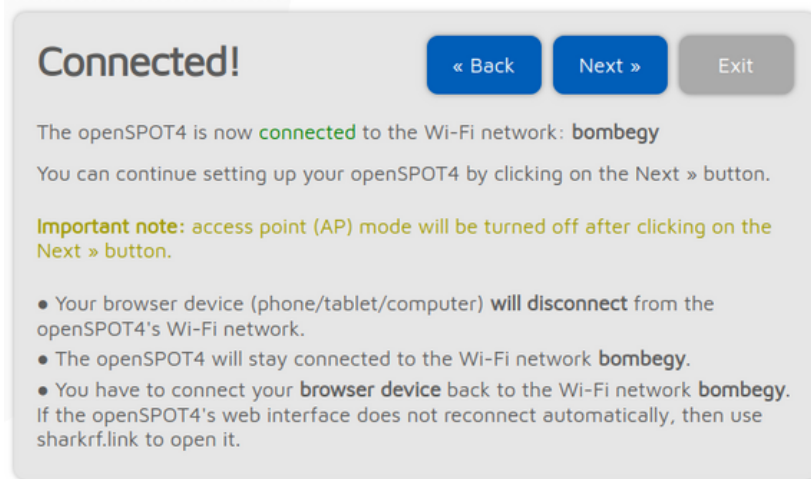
Connected!

« Back

Next »

Exit

The openSPOT4 is now connected to the Wi-Fi network: bombegy

You can continue setting up your openSPOT4 by clicking on the Next » button.

Important note: access point (AP) mode will be turned off after clicking on the Next » button.

● Your browser device (phone/tablet/computer) will disconnect from the openSPOT4's Wi-Fi network.

● The openSPOT4 will stay connected to the Wi-Fi network bombegy.

● You have to connect your browser device back to the Wi-Fi network bombegy. If the openSPOT4's web interface does not reconnect automatically, then use sharkrf.link to open it.